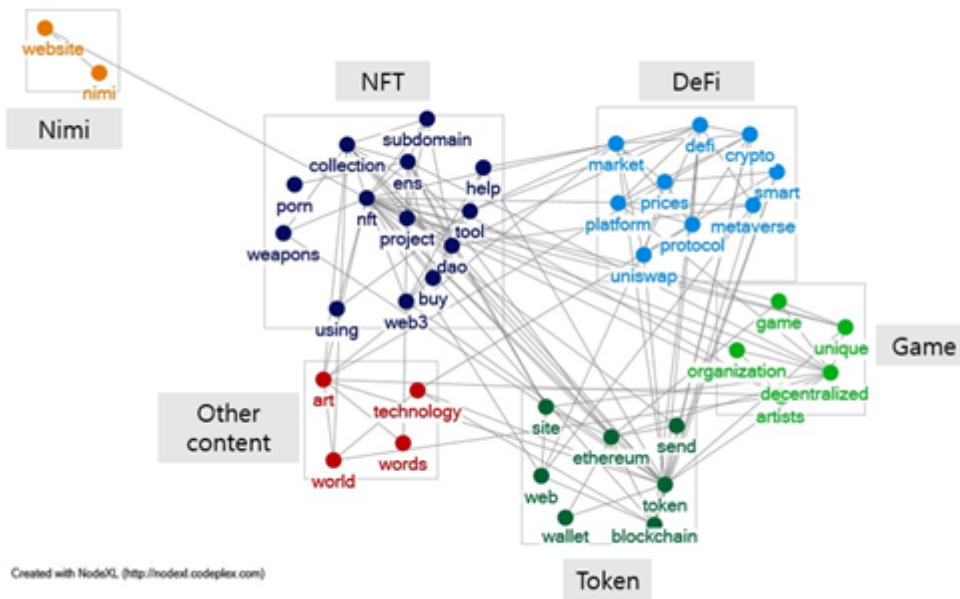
website
nimi
Nimi

NFT
subdomain
collection
ens
help
porn
nft
tool
project
weapons
dao
buy
using
web3

DeFi
market
defi
crypto
smart
prices
platform
metaverse
protocol
uniswap

game
unique
Game
organization
decentralized
artists

Other content
art
technology
words
world

site
send
ethereum
web
token
wallet
blockchain
Token

Created with NodeXL (http://nodexl.codeplex.com)